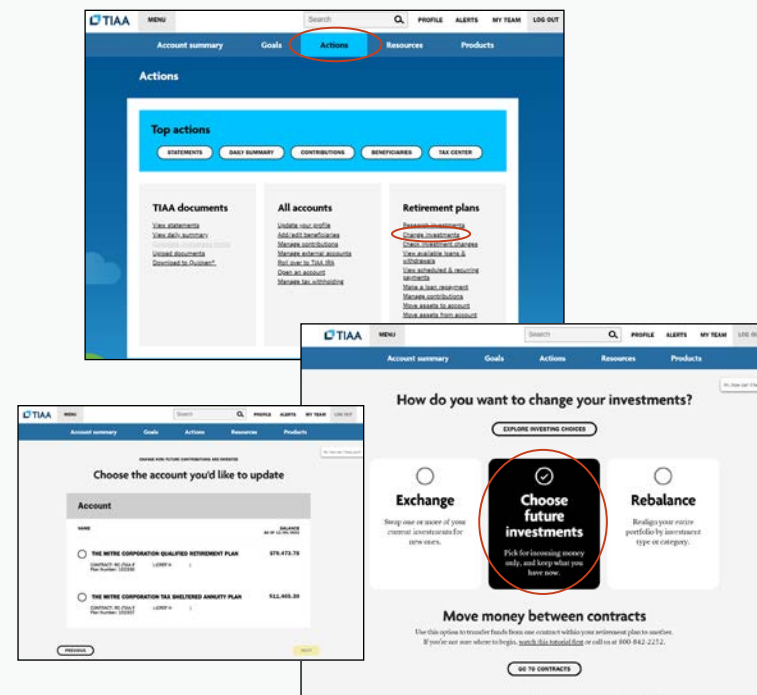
TIAA MENU Search PROFILE ALERTS MY TEAM LOG OUT

Account summary Goals Actions Resources Products

Actions

Top actions

STATEMENTS DAILY SUMMARY CONTRIBUTIONS BENEFICIARIES TAX CENTER

TIAA documents

View statements
View daily summary
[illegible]
Upload documents
Download to Quicken®

All accounts

Update your profile
Add/edit beneficiaries
Manage contributions
Manage external accounts
Roll over to TIAA IRA
Open an account
Manage tax withholding

Retirement plans

Research investments
Change investments
Check investment changes
View available loans & withdrawals
View scheduled & recurring payments
Make a loan repayment
Manage contributions
Move assets to account
Move assets from account

TIAA MENU Search PROFILE ALERTS MY TEAM LOG OUT

Account summary Goals Actions Resources Products

How do you want to change your investments?

EXPLORE INVESTING CHOICES

Exchange

Swap one or more of your current investments for new ones.

Choose future investments

Pick for incoming money only, and keep what you have now.

Rebalance

Realign your entire portfolio by investment type or category.

Move money between contracts

Use this option to transfer funds from one contract within your retirement plan to another. If you're not sure where to begin, watch this tutorial first or call us at 800-842-2252.

GO TO CONTRACTS

TIAA MENU Search PROFILE ALERTS MY TEAM LOG OUT

Account summary Goals Actions Resources Products

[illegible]

Choose the account you'd like to update

Account

NAME BALANCE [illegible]

THE MITRE CORPORATION QUALIFIED RETIREMENT PLAN $79,473.78

CONTRACT: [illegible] Plan Number: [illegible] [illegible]

THE MITRE CORPORATION TAX SHELTERED ANNUITY PLAN $11,405.30

CONTRACT: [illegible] Plan Number: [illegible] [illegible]

PREVIOUS NEXT